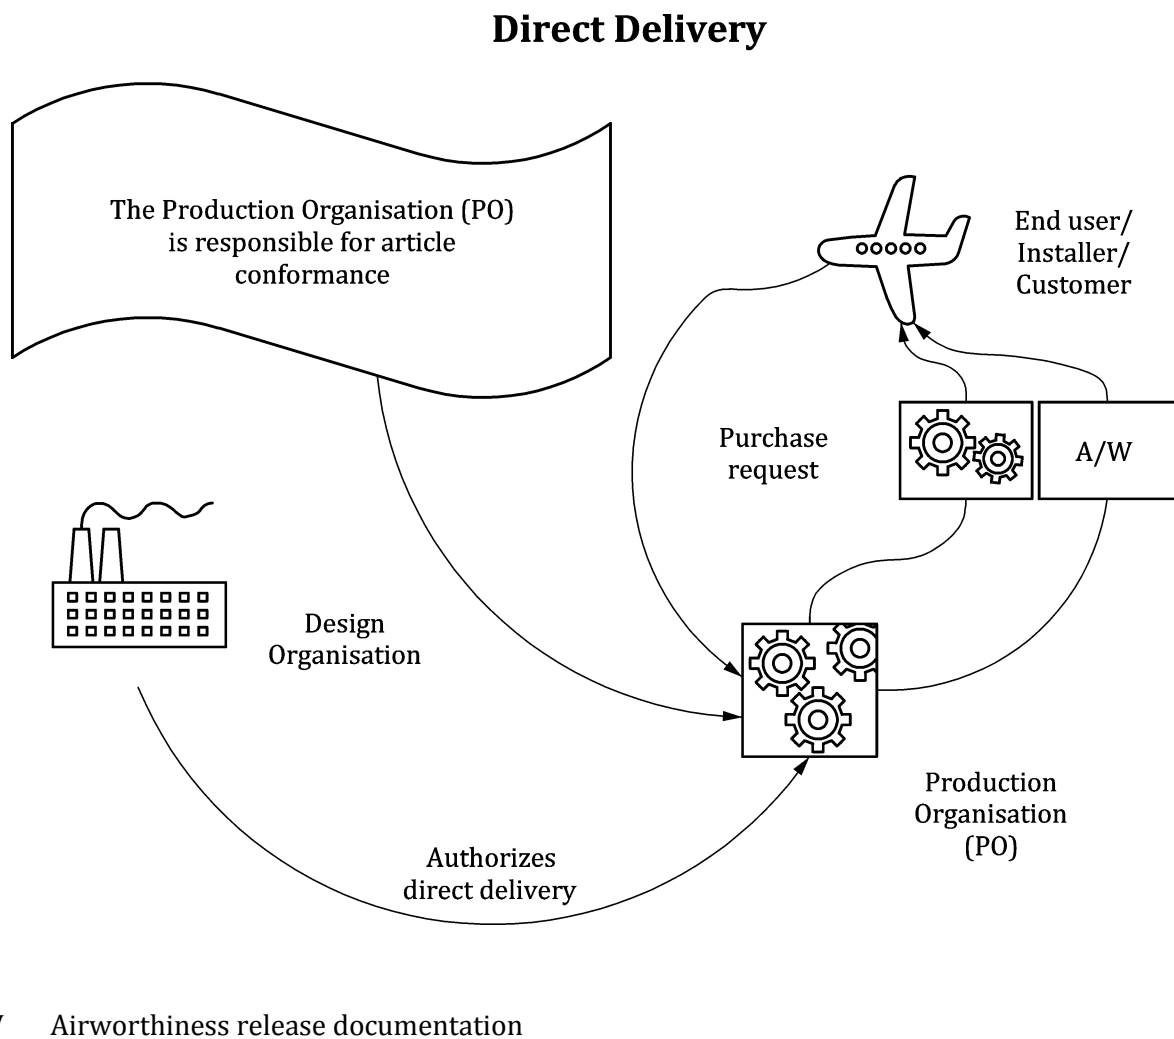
Direct Delivery

The Production Organisation (PO) is responsible for article conformance

End user/ Installer/ Customer

Purchase request

A/W

Design Organisation

Production Organisation (PO)

Authorizes direct delivery

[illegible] Airworthiness release documentation